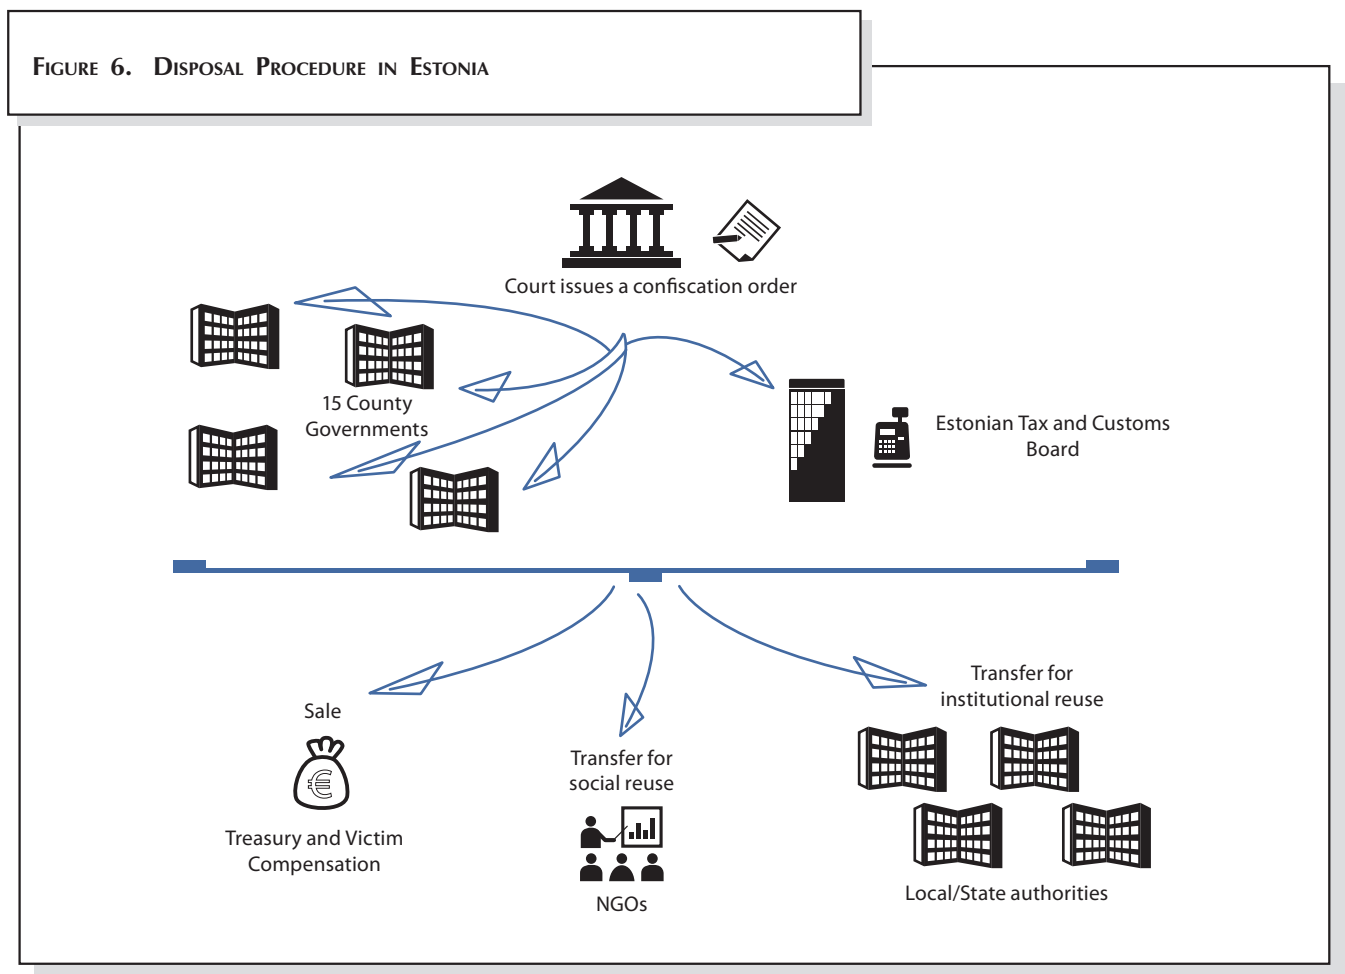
Figure 6. Disposal Procedure in Estonia

Court issues a confiscation order

15 County Governments

Estonian Tax and Customs Board

Sale

Treasury and Victim Compensation

Transfer for social reuse

NGOs

Transfer for institutional reuse

Local/State authorities